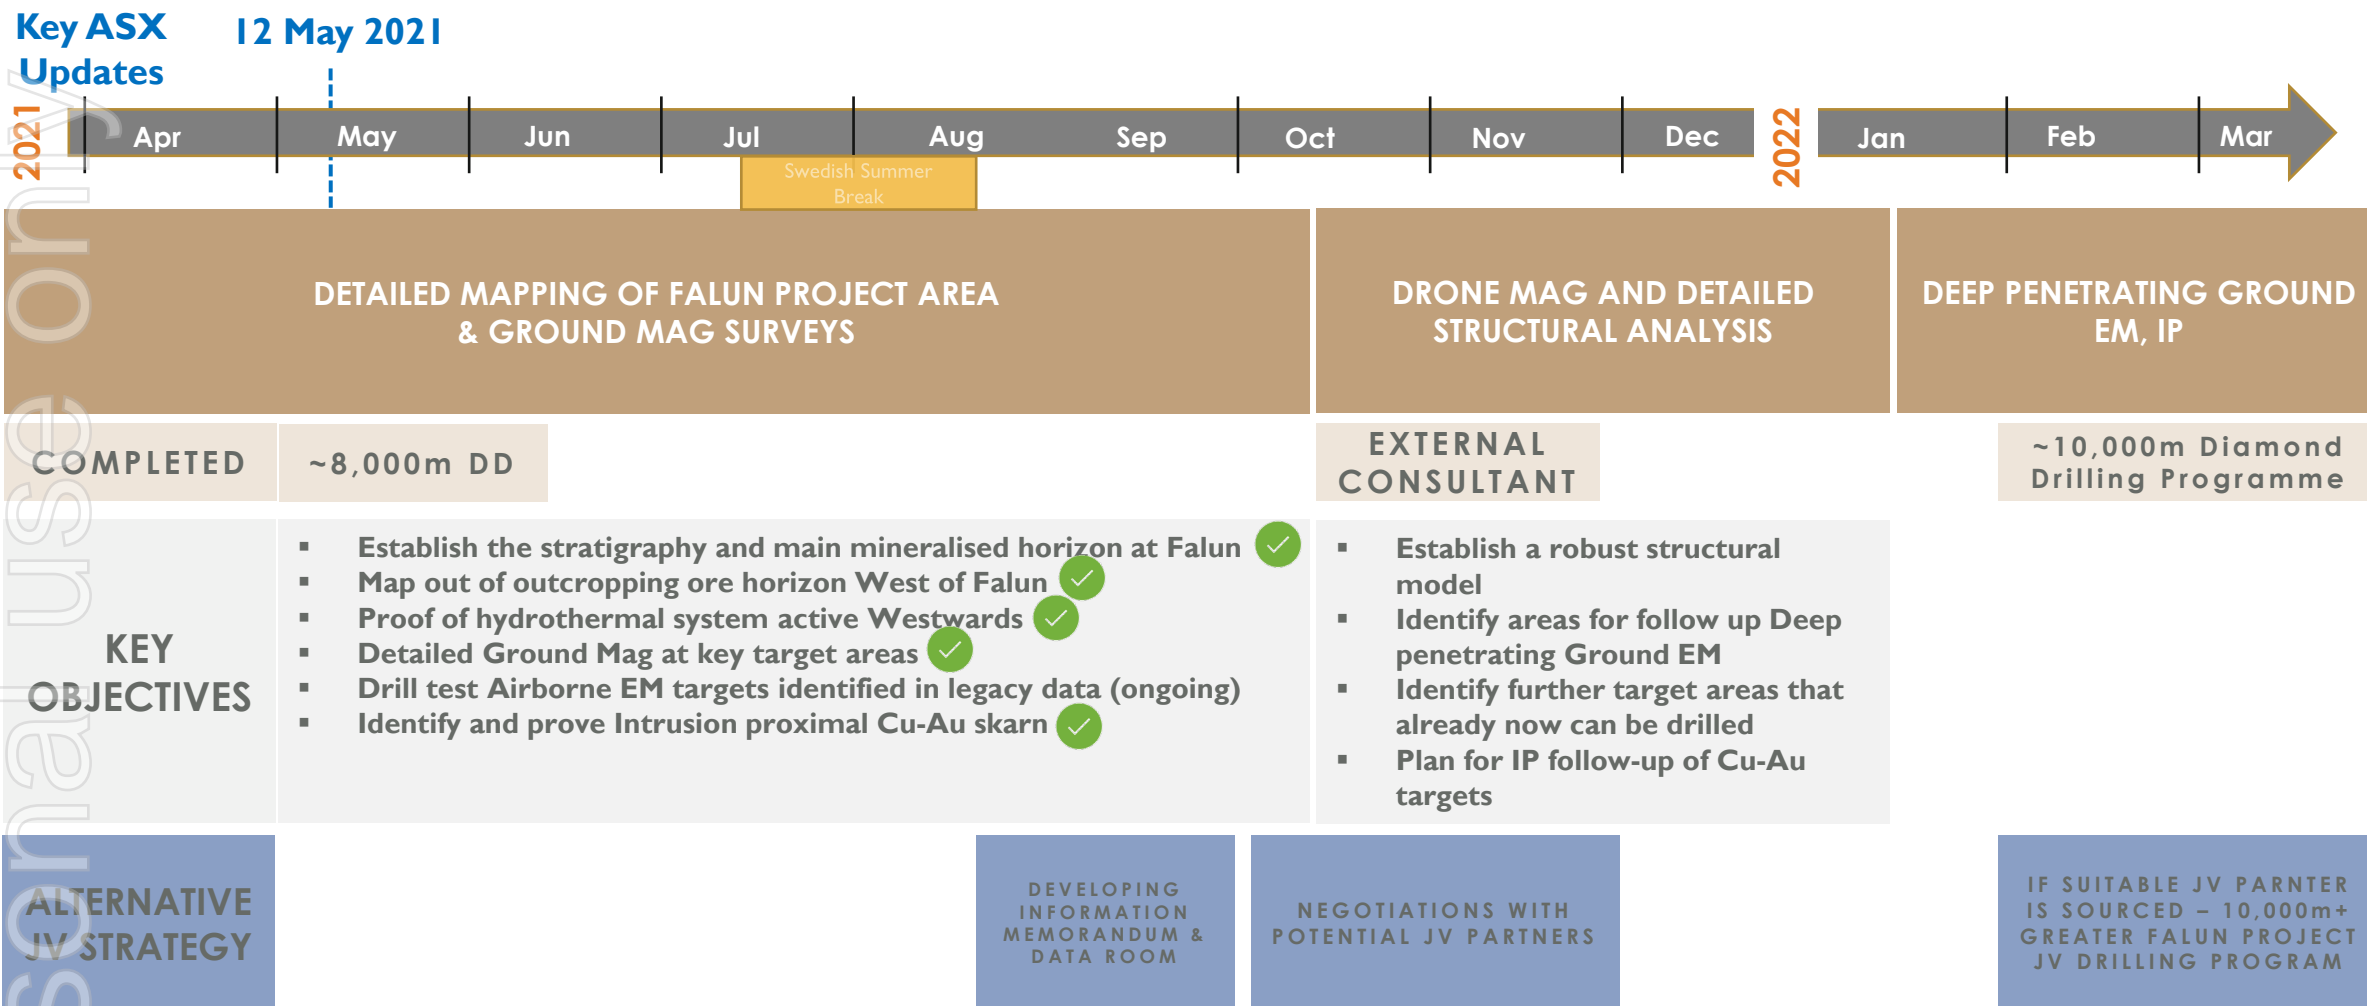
Key ASX Updates

12 May 2021

2021 Apr May Jun Jul Aug Sep Oct Nov Dec 2022 Jan Feb Mar

Swedish Summer Break

DETAILED MAPPING OF FALUN PROJECT AREA & GROUND MAG SURVEYS

DRONE MAG AND DETAILED STRUCTURAL ANALYSIS

DEEP PENETRATING GROUND EM, IP

COMPLETED

~8,000m DD

EXTERNAL CONSULTANT

~10,000m Diamond Drilling Programme

KEY OBJECTIVES

- Establish the stratigraphy and main mineralised horizon at Falun
- Map out of outcropping ore horizon West of Falun
- Proof of hydrothermal system active Westwards
- Detailed Ground Mag at key target areas
- Drill test Airborne EM targets identified in legacy data (ongoing)
- Identify and prove Intrusion proximal Cu-Au skarn

- Establish a robust structural model
- Identify areas for follow up Deep penetrating Ground EM
- Identify further target areas that already now can be drilled
- Plan for IP follow-up of Cu-Au targets

ALTERNATIVE JV STRATEGY

DEVELOPING INFORMATION MEMORANDUM & DATA ROOM

NEGOTIATIONS WITH POTENTIAL JV PARTNERS

IF SUITABLE JV PARNTER IS SOURCED – 10,000m+ GREATER FALUN PROJECT JV DRILLING PROGRAM

For personal use only